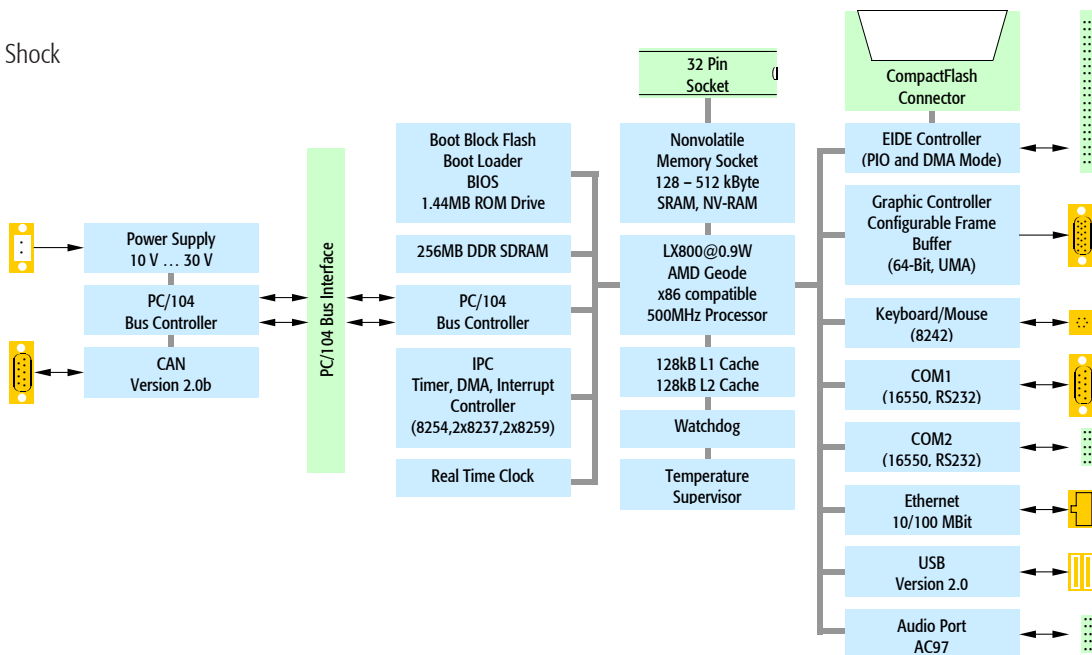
Shock

32 Pin Socket

CompactFlash Connector

Boot Block Flash
Boot Loader
BIOS
1.44MB ROM Drive

Nonvolatile
Memory Socket
128 – 512 kByte
SRAM, NV-RAM

EIDE Controller
(PIO and DMA Mode)

Power Supply
10 V … 30 V

PC/104 Bus Interface

256MB DDR SDRAM

LX800@0.9W
AMD Geode
x86 compatible
500MHz Processor

Graphic Controller
Configurable Frame Buffer
(64-Bit, UMA)

PC/104
Bus Controller

PC/104
Bus Controller

Keyboard/Mouse
(8242)

CAN
Version 2.0b

IPC
Timer, DMA, Interrupt Controller
(8254,2x8237,2x8259)

128kB L1 Cache
128kB L2 Cache

COM1
(16550, RS232)

Watchdog

COM2
(16550, RS232)

Real Time Clock

Temperature
Supervisor

Ethernet
10/100 MBit

USB
Version 2.0

Audio Port
AC97